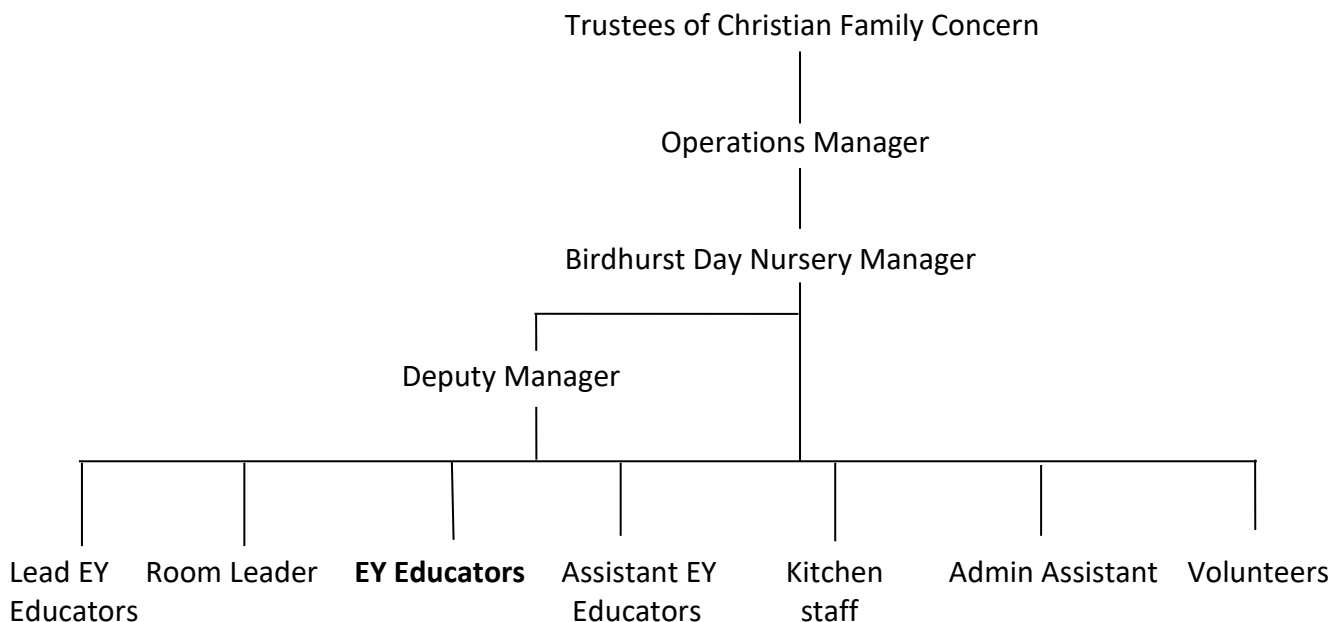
Trustees of Christian Family Concern

Operations Manager

Birdhurst Day Nursery Manager

Deputy Manager

Lead EY Educators

Room Leader

**EY Educators**

Assistant EY Educators

Kitchen staff

Admin Assistant

Volunteers